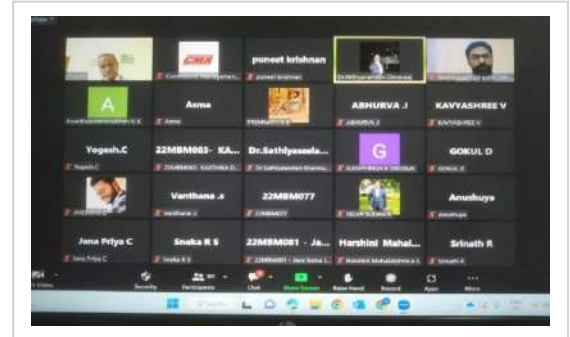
CMA

puneet krishnan

A

Asma

ABHURVA .J

KAVYASHREE V

Yogesh.C

22MBM003- KA...

Dr.Sathiyaseela...

G

GOKUL D

Vanthana .s

22MBM077

Anushuya

Jana Priya C

Sneka R S

22MBM081 - Ja...

Harshini Mahal...

Srinath R

Security

Participants

Chat

Share Screen

Raise Hand

Record

Apps

More